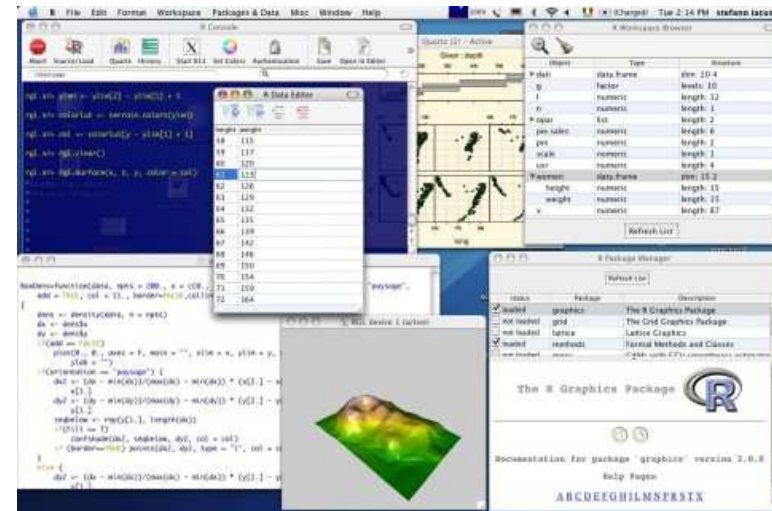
R File Edit Format Workspace Packages & Data Misc Window Help

Tue 2:14 PM stefano iacus

R Console

Abort Source/Load Quartz History Start X11 Set Colors Authentication Save Open in Editor

rgl.sn> ylen <- ylim[2] - ylim[1] + 1

rgl.sn> colorlut <- terrain.colors(ylen)

rgl.sn> col <- colorlut[y - ylim[1] + 1]

rgl.sn> rgl.clear()

rgl.sn> rgl.surface(x, z, y, color = col)

R Data Editor

| height | weight |
|---|---|
| 58 | 115 |
| 59 | 117 |
| 60 | 120 |
| 61 | 123 |
| 62 | 126 |
| 63 | 129 |
| 64 | 132 |
| 65 | 135 |
| 66 | 139 |
| 67 | 142 |
| 68 | 146 |
| 69 | 150 |
| 70 | 154 |
| 71 | 159 |
| 72 | 164 |

Quartz (2) - Active

Given : depth

long

R Workspace Browser

| Object | Type | Structure |
|---|---|---|
| ▼ dati | data.frame | dim: 20 4 |
| g | factor | levels: 10 |
| t | numeric | length: 12 |
| n | numeric | length: 1 |
| ▼ opar | list | length: 2 |
| pes.sales | numeric | length: 6 |
| pes | numeric | length: 2 |
| scale | numeric | length: 1 |
| ser | numeric | length: 4 |
| ▼ women | data.frame | dim: 15 2 |
| height | numeric | length: 15 |
| weight | numeric | length: 15 |
| x | numeric | length: 87 |

Refresh List

BoxDens<-function(data, npts = 200, x = c(0, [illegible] "paysage",
add = TRUE, col = 11, border=TRUE,col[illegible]
{
dens <- density(data, n = npts)
dx <- dens$x
dy <- dens$y
if(add == FALSE)
plot(0, 0, axes = F, main = "", xlim = x, ylim = y, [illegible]
ylab = "")
if(orientation == "paysage") {
dy2 <- (dy - min(dy))/(max(dy) - min(dy)) * (y[2] - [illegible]
y[1]
dy3 <- (dy - min(dy))/(max(dy) - min(dy)) * (y[2] - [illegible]
y[1]
seqbelow <- rep(y[1], length(dx))
if(fill == T)
confshade(dx, seqbelow, dy2, col = col)
if (border==TRUE) points(dx, dy2, type = "l", col = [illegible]
}
else {
dy2 <- (dy - min(dy))/(max(dy) - min(dy)) * (y[2] - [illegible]

RGL Device 1 (active)

R Package Manager

Refresh List

| Status | Package | Description |
|---|---|---|
| loaded | graphics | The R Graphics Package |
| not loaded | grid | The Grid Graphics Package |
| not loaded | lattice | Lattice Graphics |
| loaded | methods | Formal Methods and Classes |
| not loaded | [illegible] | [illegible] |

The R Graphics Package

R

Documentation for package 'graphics' version 2.0.0

Help Pages

A B C D E F G H I L M N P R S T X